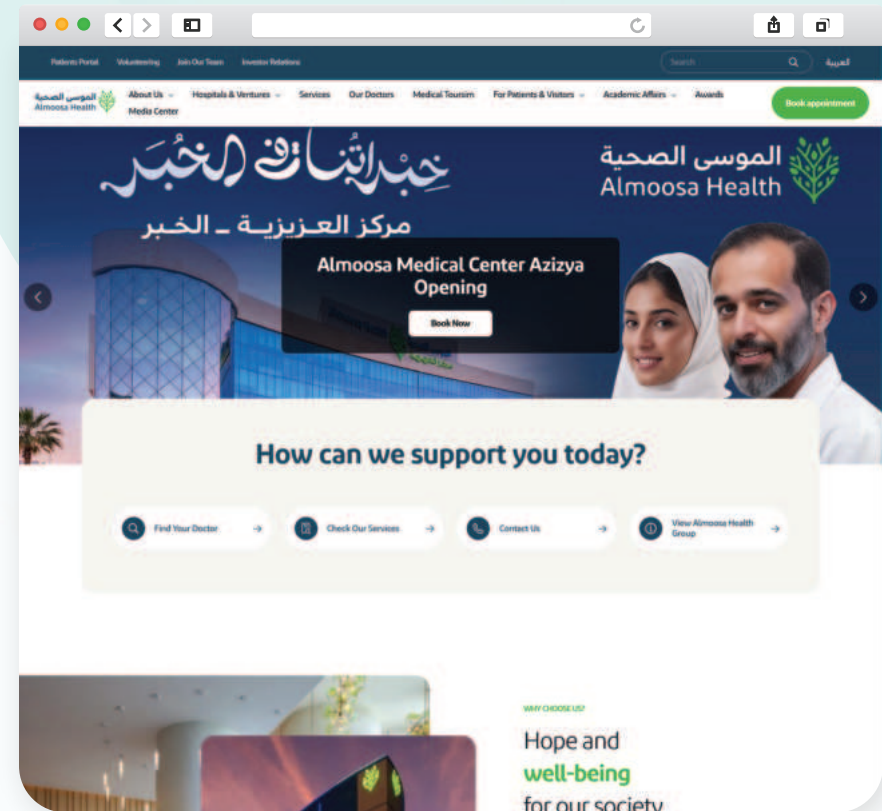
Patients Portal Volunteering Join Our Team Investor Relations

Search

العربية

الموسى الصحية
Almoosa Health

About Us Hospitals & Ventures Services Our Doctors Medical Tourism For Patients & Visitors Academic Affairs Awards Media Center

Book appointment

خبراتنا في الخبر

مركز العزيزية - الخبر

الموسى الصحية
Almoosa Health

Almoosa Medical Center Azizya Opening

Book Now

How can we support you today?

Find Your Doctor

Check Our Services

Contact Us

View Almoosa Health Group

WHY CHOOSE US?

Hope and well-being for our society